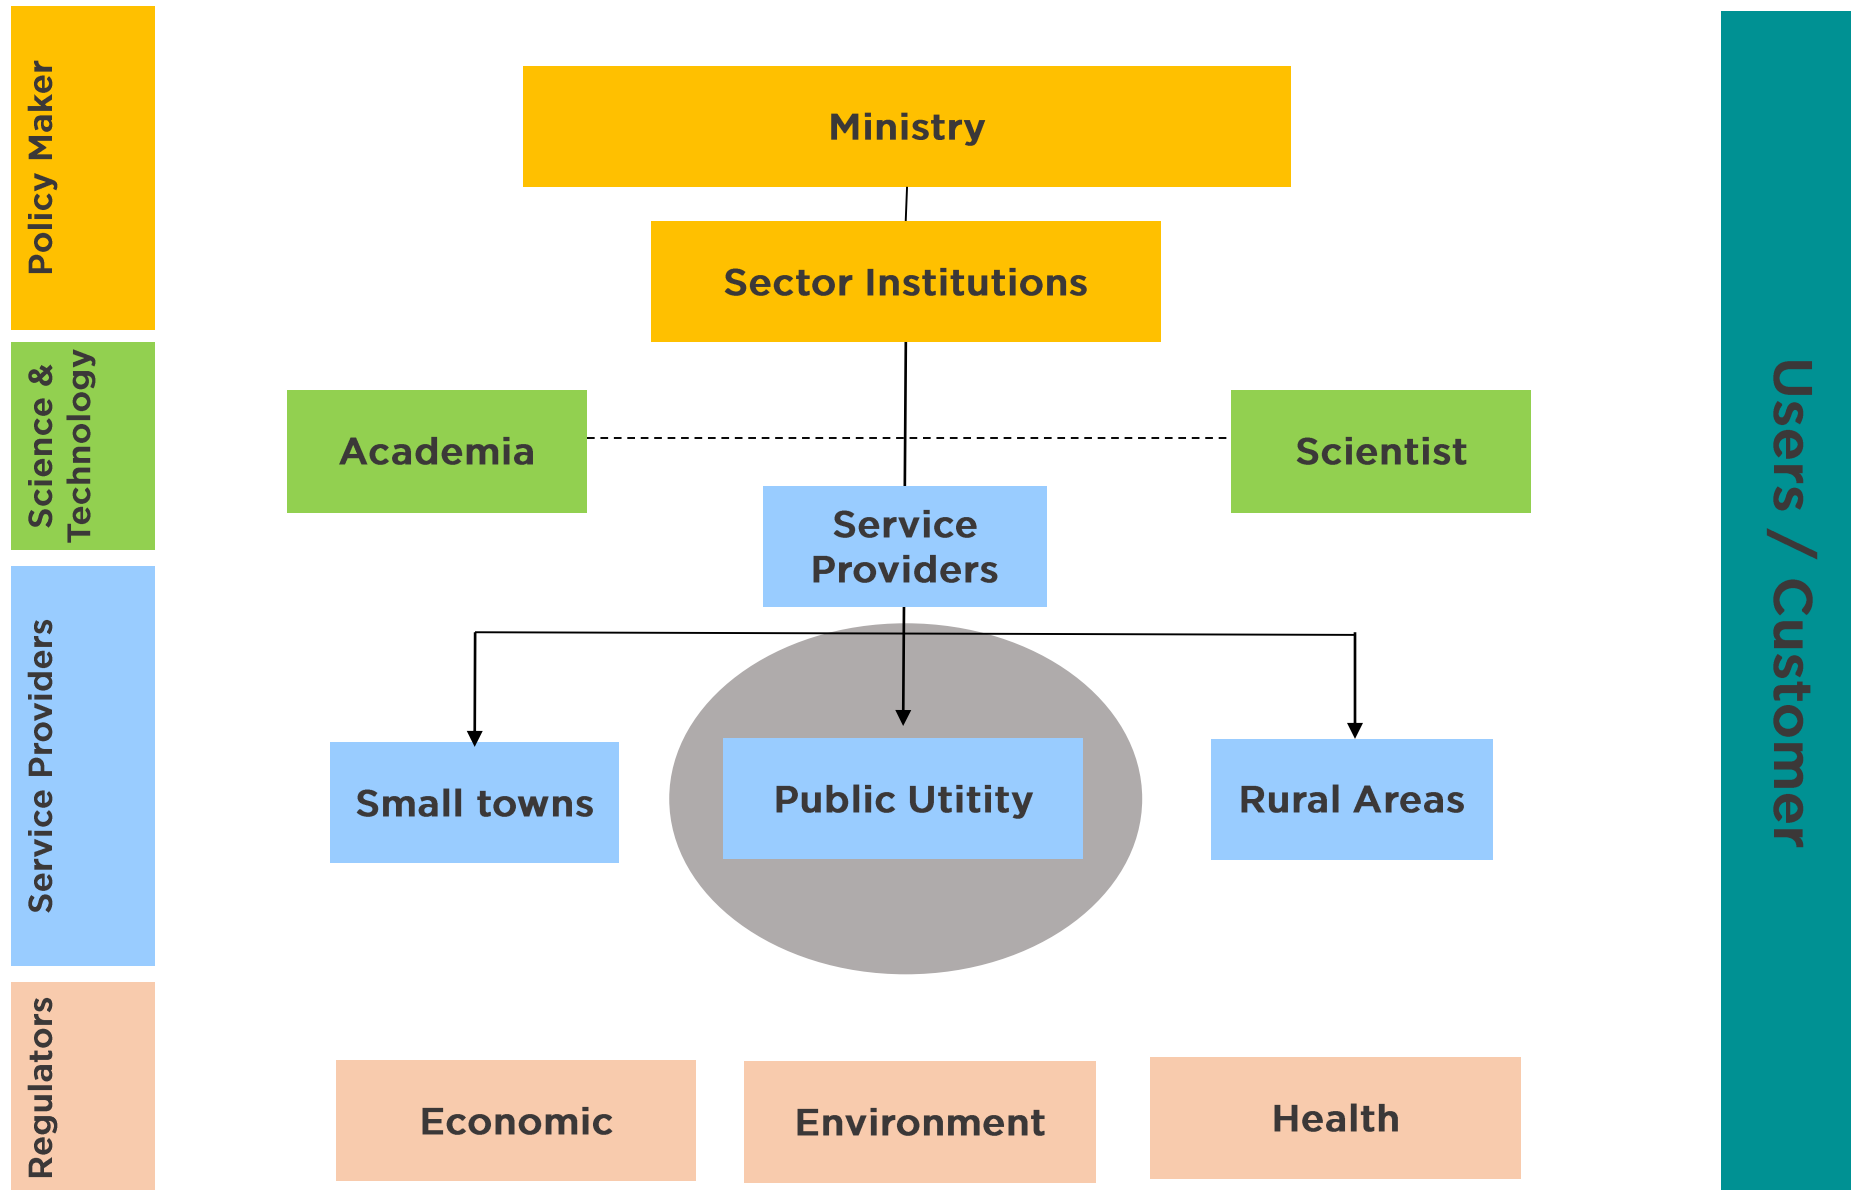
Policy Maker

Ministry

Sector Institutions

Science & Technology

Academia

Scientist

Service Providers

Service Providers

Small towns

Public Utitity

Rural Areas

Regulators

Economic

Environment

Health

Users / Customer